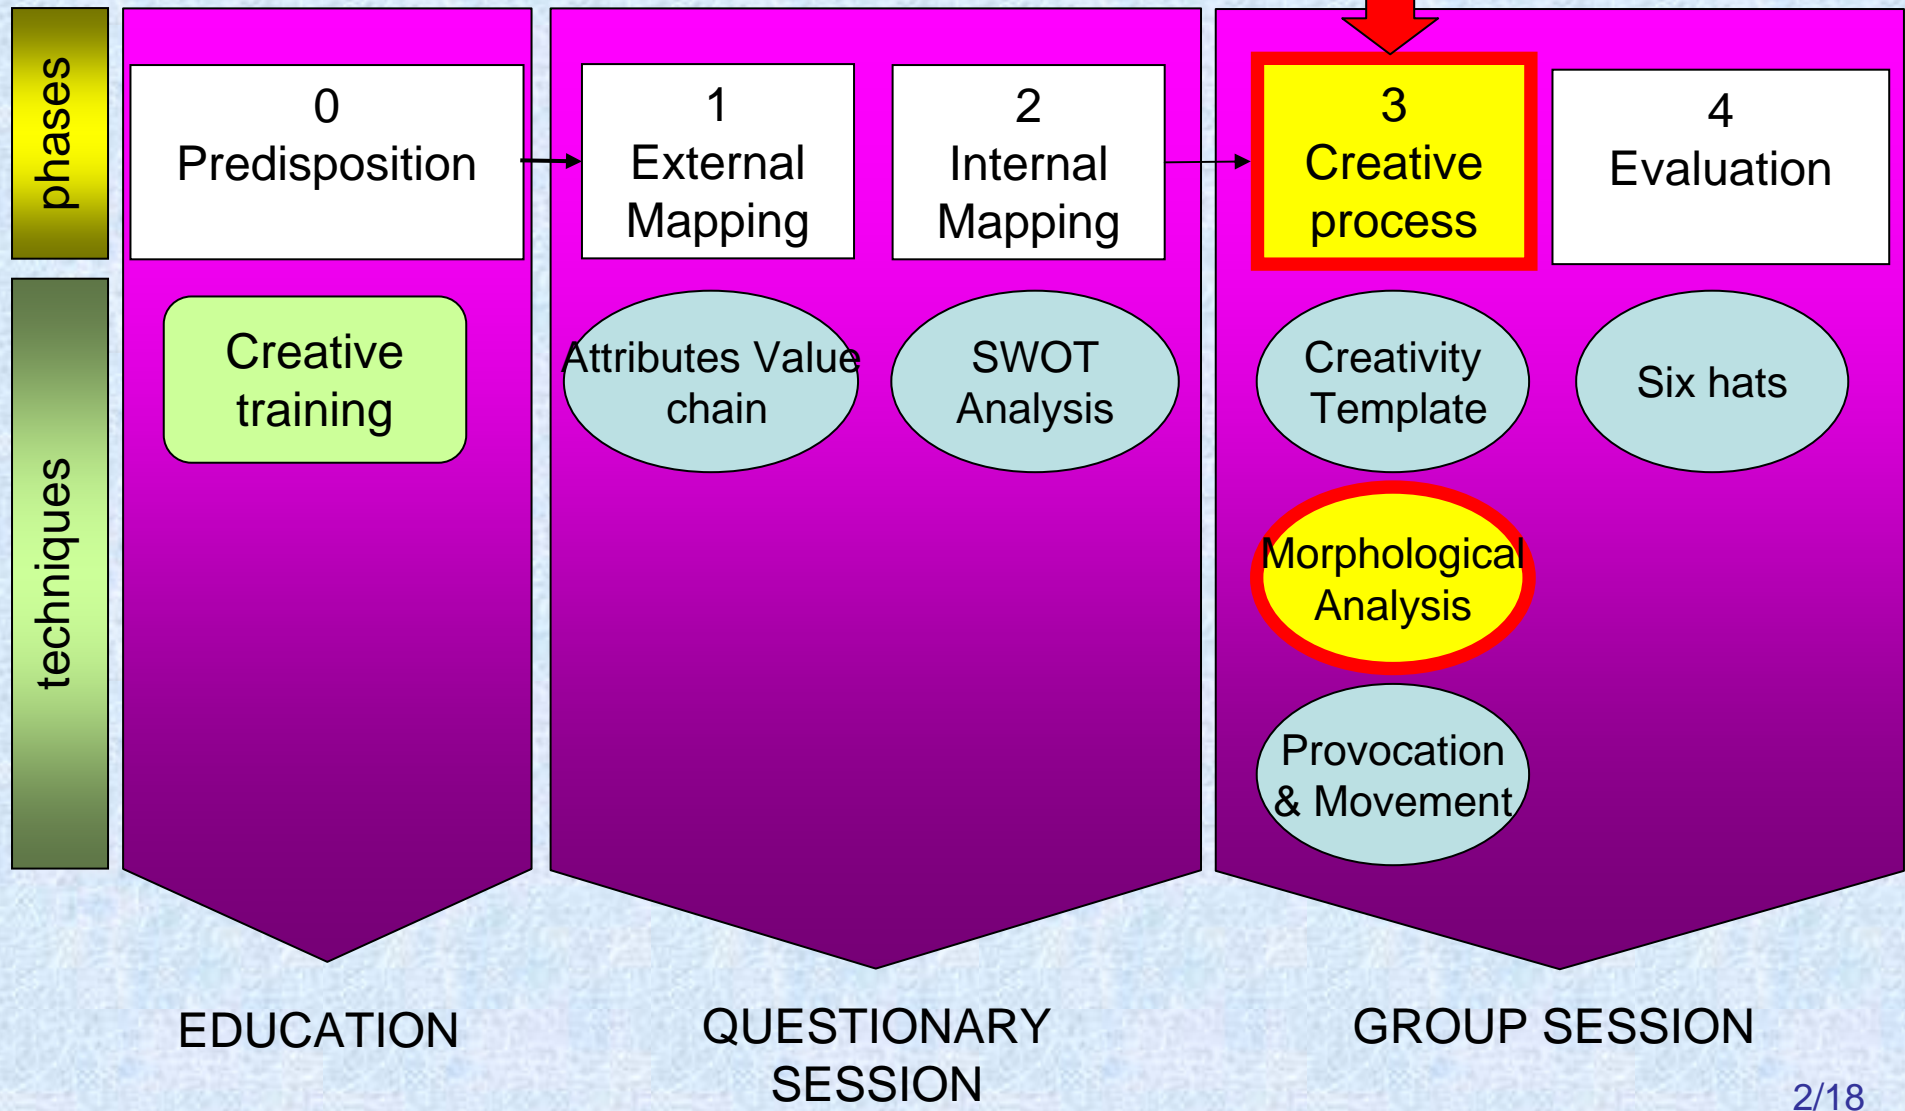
phases

techniques

0
Predisposition

Creative training

1
External Mapping

2
Internal Mapping

Attributes Value chain

SWOT Analysis

3
Creative process

4
Evaluation

Creativity Template

Six hats

Morphological Analysis

Provocation & Movement

EDUCATION

QUESTIONARY SESSION

GROUP SESSION

2/18